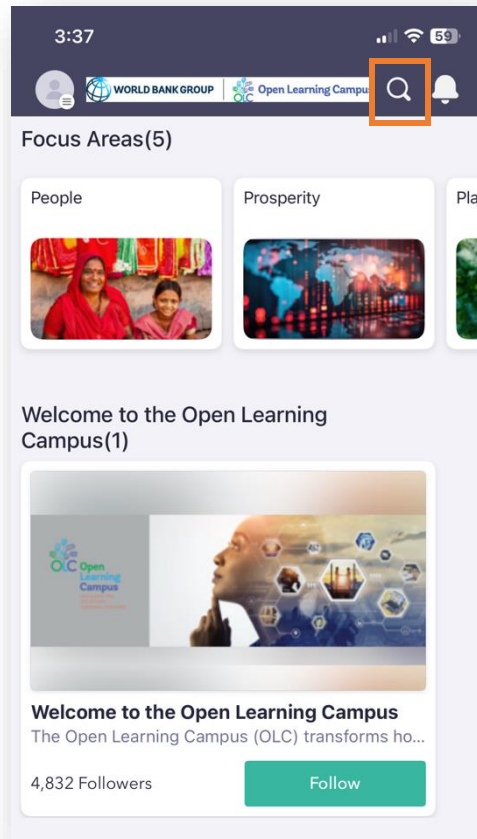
3:37

59

WORLD BANK GROUP | OLC Open Learning Campus

Focus Areas(5)

People

Prosperity

Pla

Welcome to the Open Learning Campus(1)

OLC Open Learning Campus

Welcome to the Open Learning Campus

The Open Learning Campus (OLC) transforms ho...

4,832 Followers

Follow